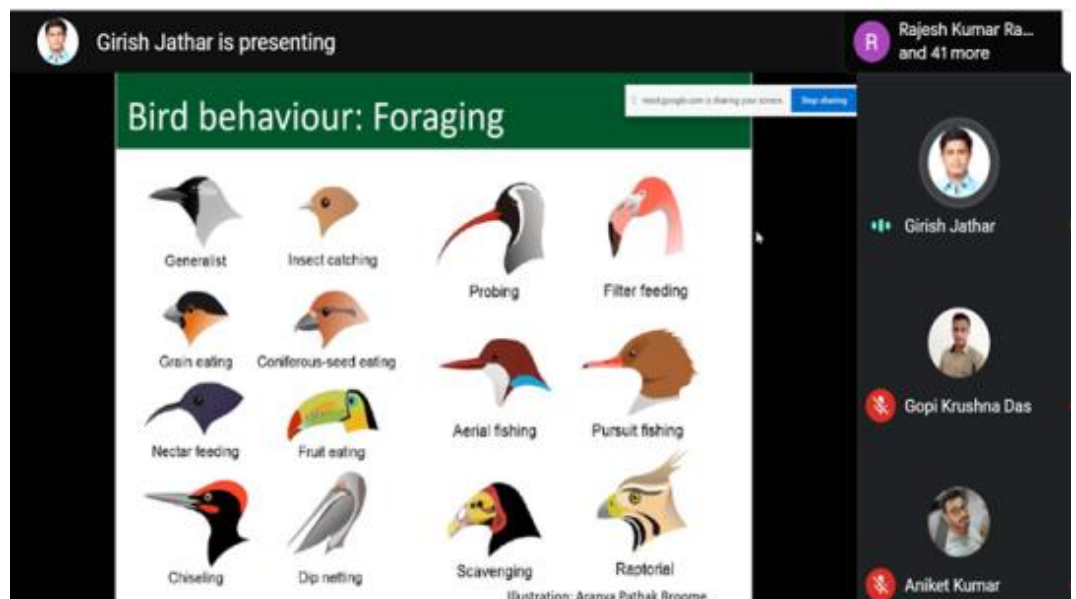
Girish Jathar is presenting

R Rajesh Kumar Ra... and 41 more

Bird behaviour: Foraging

meet.google.com is sharing your screen. Stop sharing

Generalist

Insect catching

Probing

Filter feeding

Grain eating

Coniferous-seed eating

Nectar feeding

Fruit eating

Aerial fishing

Pursuit fishing

Chiseling

Dip netting

Scavenging

Raptorial

Illustration: Aranya Pathak Broome

Girish Jathar

Gopi Krushna Das

Aniket Kumar